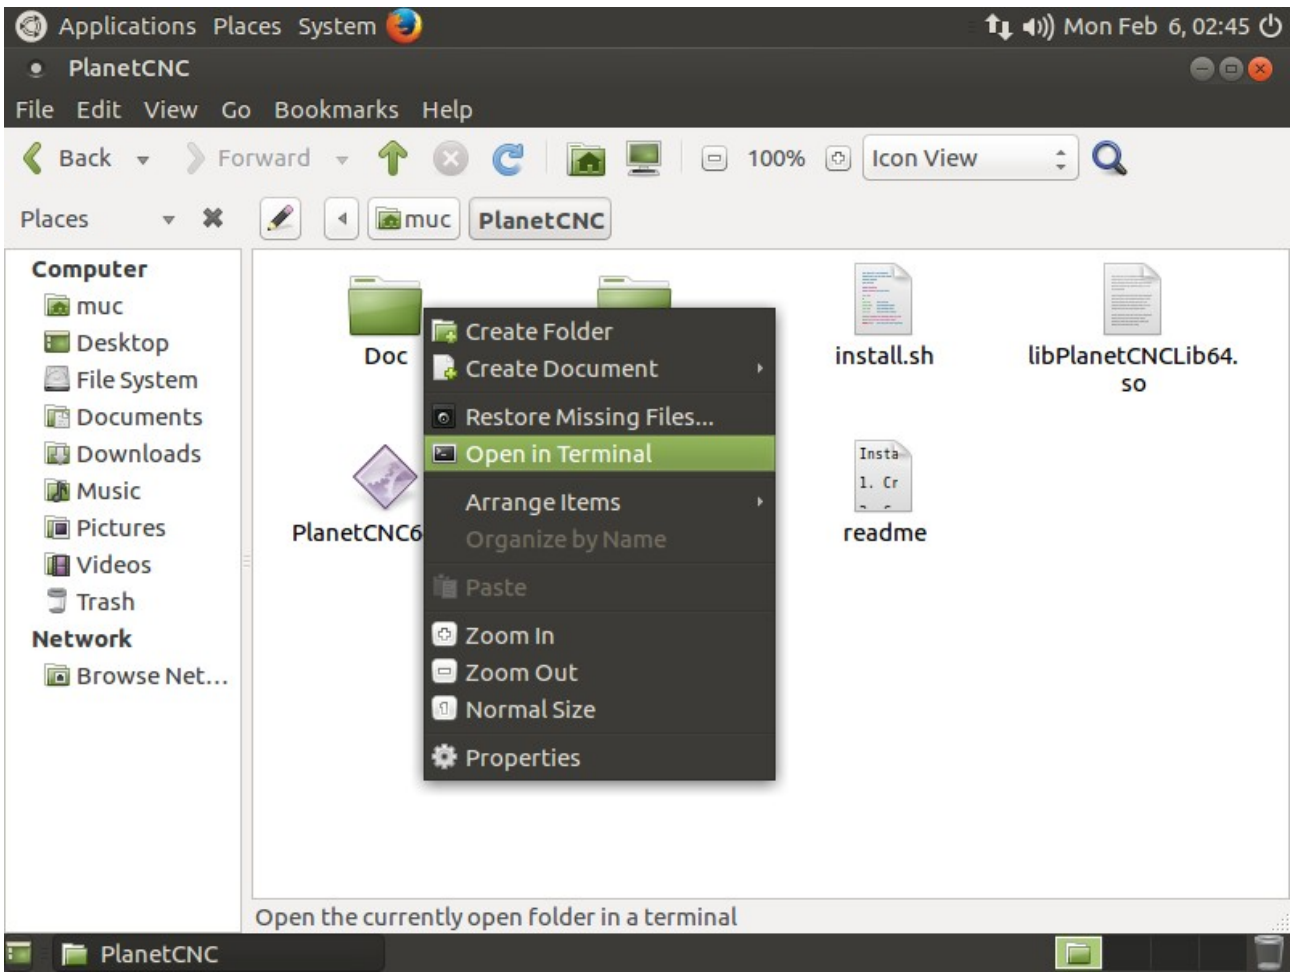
Applications Places System

Mon Feb 6, 02:45

PlanetCNC

File Edit View Go Bookmarks Help

Back Forward 100% Icon View

Places

muc PlanetCNC

Computer
muc
Desktop
File System
Documents
Downloads
Music
Pictures
Videos
Trash
Network
Browse Net...

Doc

install.sh

libPlanetCNCLib64.so

PlanetCNC6

Insta
1. Cr

readme

Create Folder
Create Document
Restore Missing Files...
Open in Terminal
Arrange Items
Organize by Name
Paste
Zoom In
Zoom Out
Normal Size
Properties

Open the currently open folder in a terminal

PlanetCNC